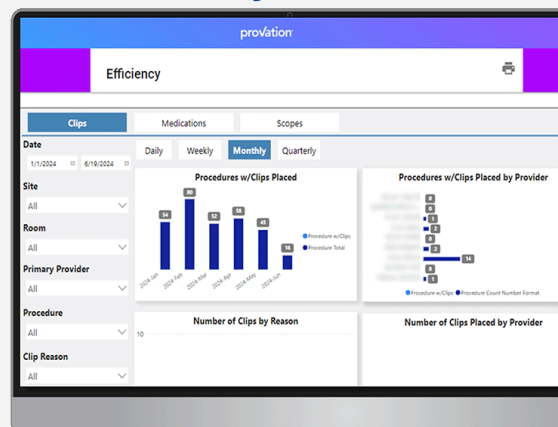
provation

Efficiency

Clips
Medications
Scopes

Date
1/1/2024
6/19/2024

Site
All

Room
All

Primary Provider
All

Procedure
All

Clip Reason
All

Daily
Weekly
Monthly
Quarterly

Procedures w/Clips Placed

54
80
52
58
45
16

2024 Jan
2024 Feb
2024 Mar
2024 Apr
2024 May
2024 Jun

Procedure w/Clips
Procedure Total

Procedures w/Clips Placed by Provider

0
0
1
2
2
0
2
14
5

Procedure w/Clips
Procedure Count Number Format

Number of Clips by Reason

10

Number of Clips Placed by Provider